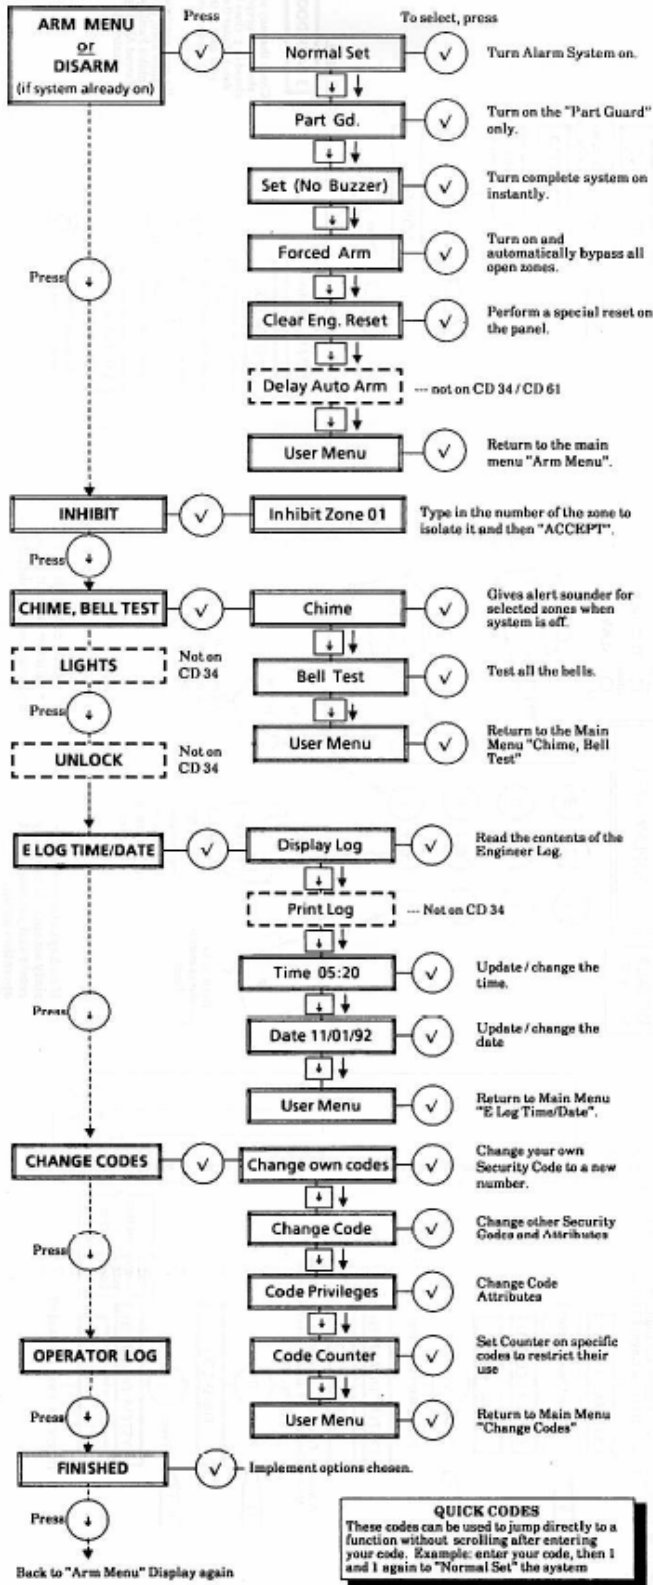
ARM MENU
or
DISARM
(if system already on)

Press

To select, press

Normal Set
Turn Alarm System on.

Part Gd.
Turn on the "Part Guard" only.

Set (No Buzzer)
Turn complete system on instantly.

Forced Arm
Turn on and automatically bypass all open zones.

Press

Clear Eng. Reset
Perform a special reset on the panel.

Delay Auto Arm
--- not on CD 34 / CD 61

User Menu
Return to the main menu "Arm Menu".

INHIBIT
Inhibit Zone 01
Type in the number of the zone to isolate it and then "ACCEPT".

Press

CHIME, BELL TEST
Chime
Gives alert sounder for selected zones when system is off.

LIGHTS
Not on CD 34

Bell Test
Test all the bells.

Press

User Menu
Return to the Main Menu "Chime, Bell Test"

UNLOCK
Not on CD 34

E LOG TIME/DATE
Display Log
Read the contents of the Engineer Log.

Print Log
--- Not on CD 34

Time 05:20
Update / change the time.

Press

Date 11/01/92
Update / change the date

User Menu
Return to Main Menu "E Log Time/Date".

CHANGE CODES
Change own codes
Change your own Security Code to a new number.

Change Code
Change other Security Codes and Attributes

Press

Code Privileges
Change Code Attributes

OPERATOR LOG
Code Counter
Set Counter on specific codes to restrict their use

Press

User Menu
Return to Main Menu "Change Codes"

FINISHED
Implement options chosen.

Press

Back to "Arm Menu" Display again

QUICK CODES
These codes can be used to jump directly to a function without scrolling after entering your code. Example: enter your code, then 1 and 1 again to "Normal Set" the system